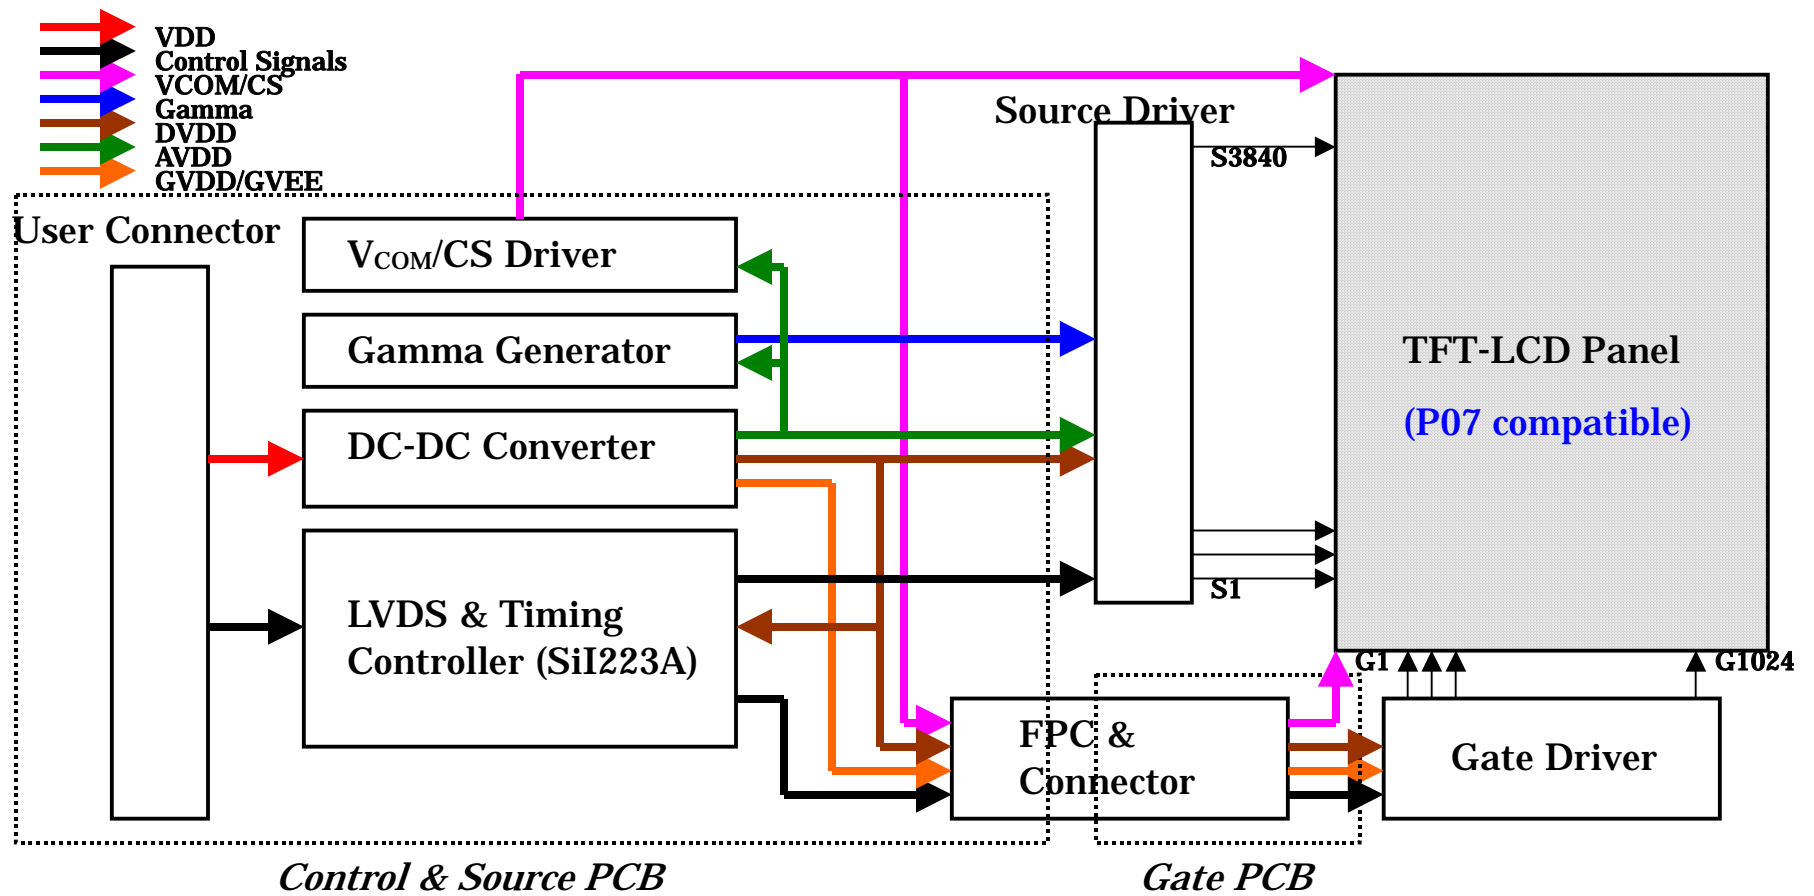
VDD
Control Signals
VCOM/CS
Gamma
DVDD
AVDD
GVDD/GVEE

User Connector

$V_{COM}$/CS Driver

Gamma Generator

DC-DC Converter

LVDS & Timing Controller (SiI223A)

Source Driver

S3840

S1

TFT-LCD Panel

(P07 compatible)

G1

G1024

FPC & Connector

Gate Driver

Control & Source PCB

Gate PCB